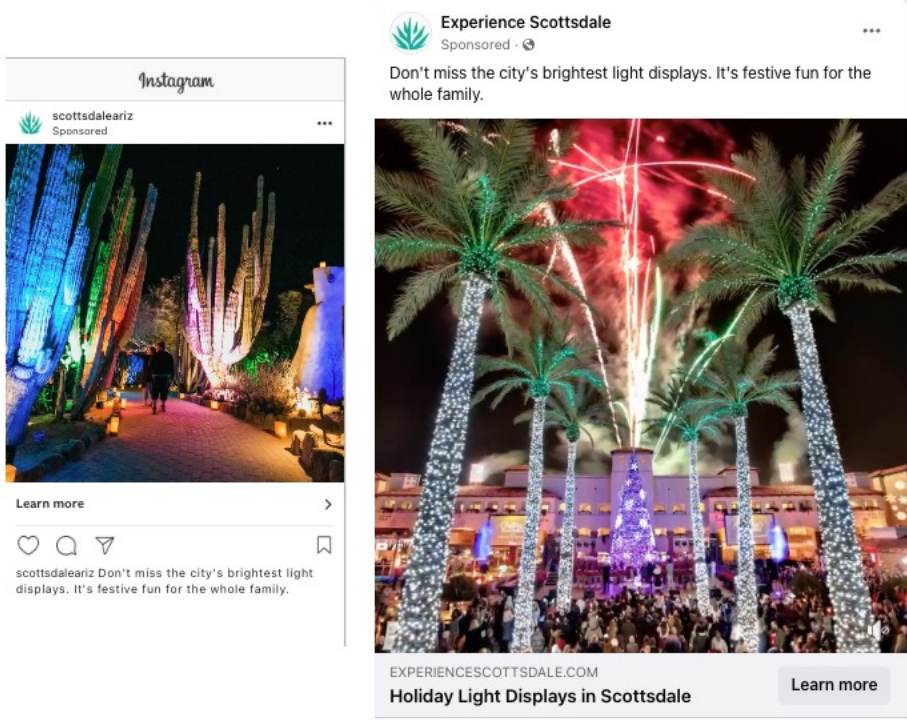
Instagram

scottsdaleariz
Sponsored

Learn more

scottsdaleariz Don't miss the city's brightest light displays. It's festive fun for the whole family.

Experience Scottsdale
Sponsored ·

Don't miss the city's brightest light displays. It's festive fun for the whole family.

EXPERIENCESCOTTSDALE.COM
Holiday Light Displays in Scottsdale

Learn more